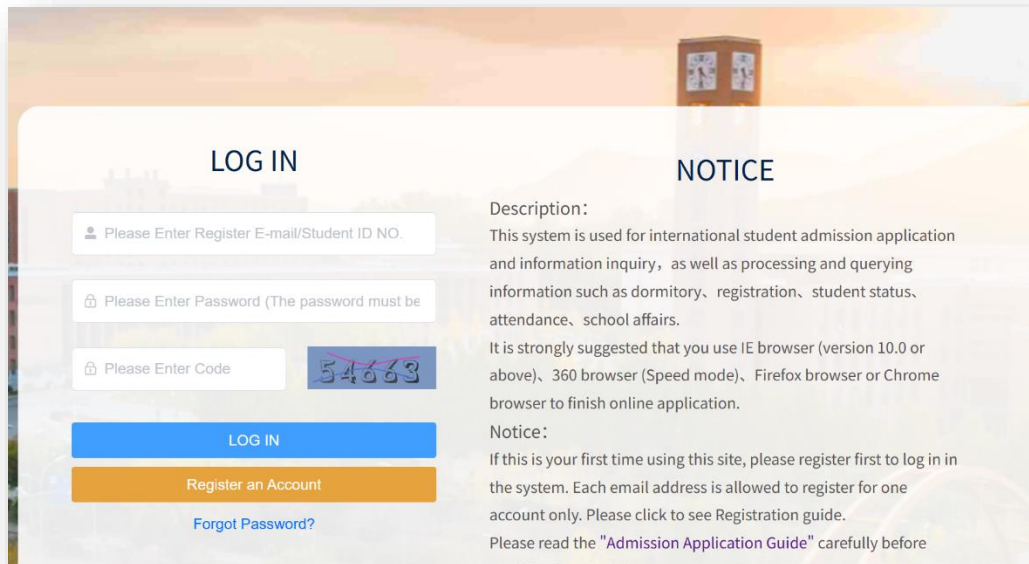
LOG IN

Please Enter Register E-mail/Student ID NO.

Please Enter Password (The password must be

Please Enter Code

54663

LOG IN

Register an Account

Forgot Password?

NOTICE

Description:

This system is used for international student admission application and information inquiry，as well as processing and querying information such as dormitory、registration、student status、attendance、school affairs.

It is strongly suggested that you use IE browser (version 10.0 or above)、360 browser (Speed mode)、Firefox browser or Chrome browser to finish online application.

Notice:

If this is your first time using this site, please register first to log in in the system. Each email address is allowed to register for one account only. Please click to see Registration guide.

Please read the "Admission Application Guide" carefully before